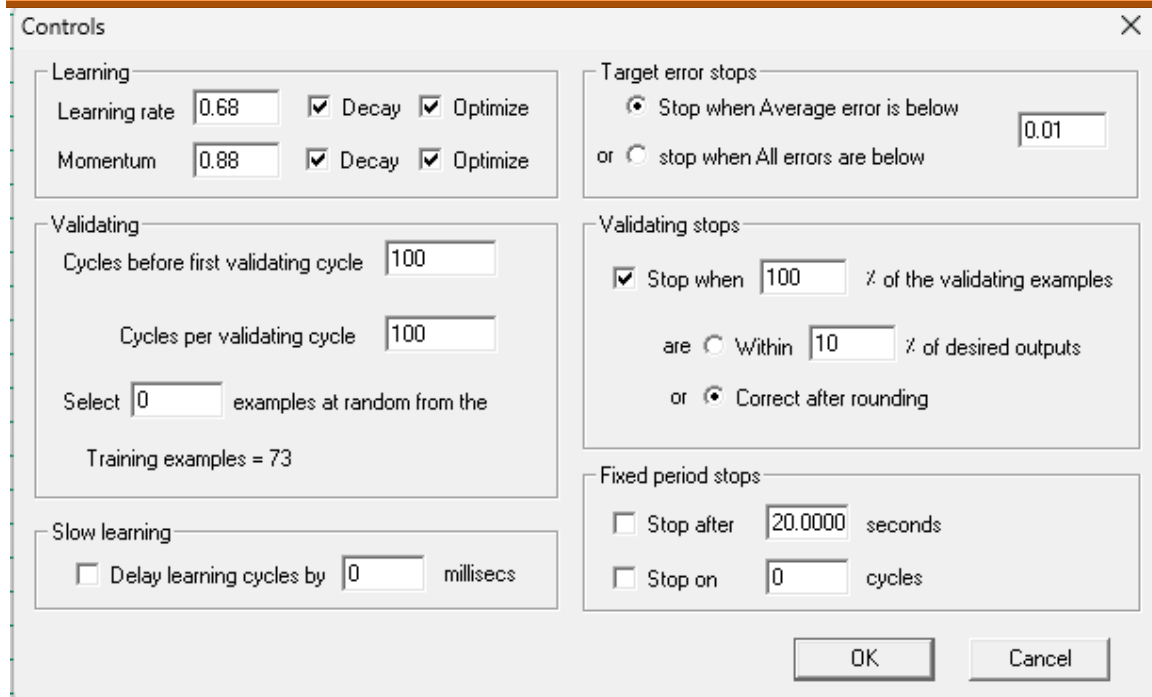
Controls

×

Learning

Learning rate 0.68 Decay Optimize

Momentum 0.88 Decay Optimize

Validating

Cycles before first validating cycle 100

Cycles per validating cycle 100

Select 0 examples at random from the

Training examples = 73

Slow learning

Delay learning cycles by 0 millisecs

Target error stops

Stop when Average error is below 0.01

or stop when All errors are below

Validating stops

Stop when 100 % of the validating examples

are Within 10 % of desired outputs

or Correct after rounding

Fixed period stops

Stop after 20.0000 seconds

Stop on 0 cycles

OK

Cancel